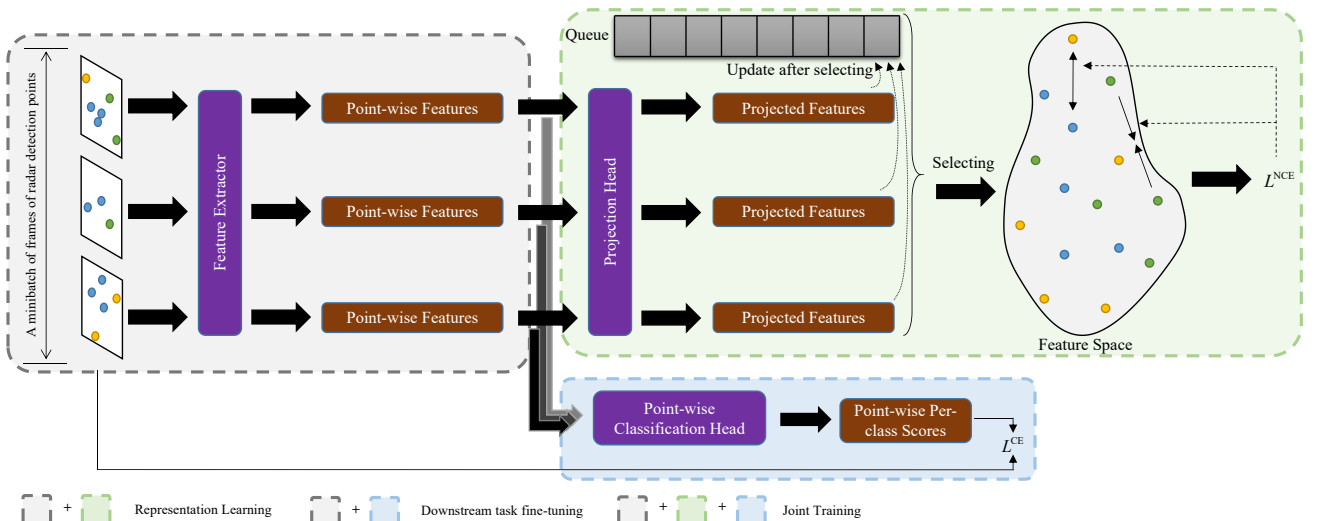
A minibatch of frames of radar detection points

Feature Extractor

Point-wise Features

Point-wise Features

Point-wise Features

Queue

Update after selecting

Projection Head

Projected Features

Projected Features

Projected Features

Selecting

Feature Space

$L^{NCE}$

Point-wise Classification Head

Point-wise Per-class Scores

$L^{CE}$

+ Representation Learning

+ Downstream task fine-tuning

+ + Joint Training